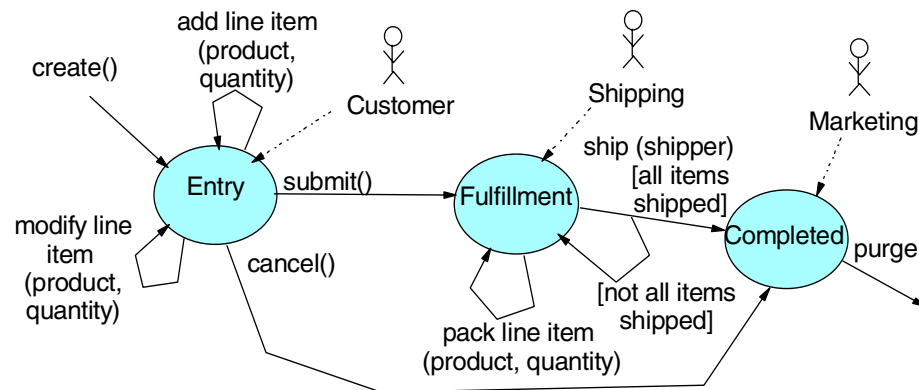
add line item (product, quantity)

create()

Customer

Shipping

Marketing

Entry

submit()

Fulfillment

ship (shipper) [all items shipped]

Completed

purge

modify line item (product, quantity)

cancel()

[not all items shipped]

pack line item (product, quantity)